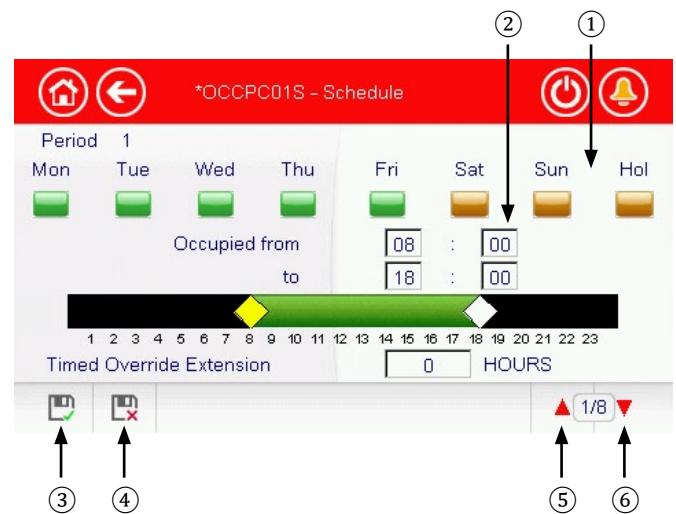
② ①

*OCCPC01S - Schedule

Period 1

Mon Tue Wed Thu Fri Sat Sun Hol

Occupied from 08 : 00

to 18 : 00

1 2 3 4 5 6 7 8 9 10 11 12 13 14 15 16 17 18 19 20 21 22 23

Timed Override Extension 0 HOURS

1/8

③ ④ ⑤ ⑥